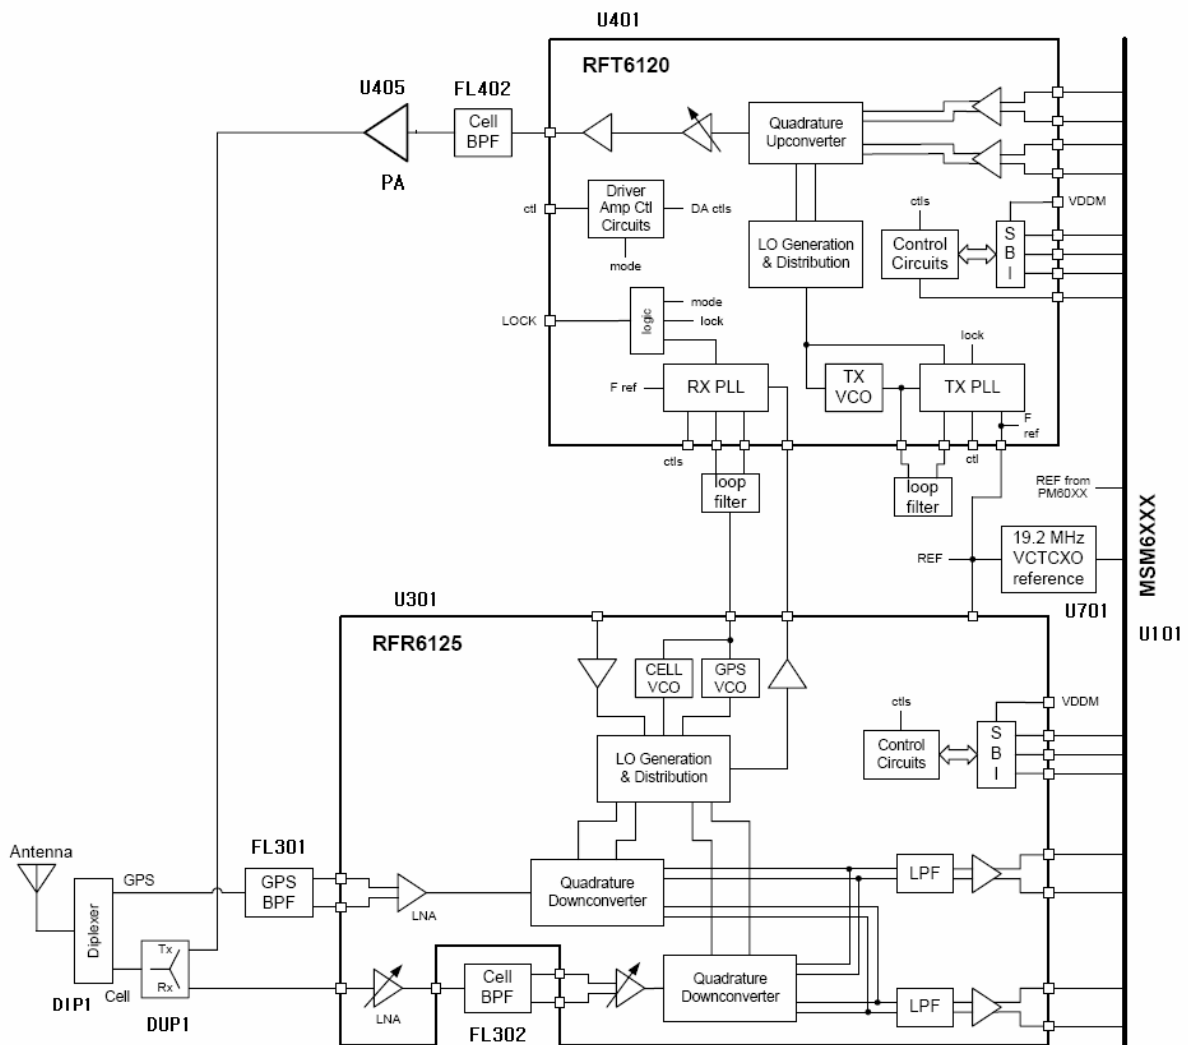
U401

RFT6120

U405

FL402

Cell BPF

PA

Quadrature Upconverter

ctl

Driver Amp Ctl Circuits

DA ctls

mode

ctls

VDDM

LO Generation & Distribution

Control Circuits

S B I

LOCK

logic

mode

lock

lock

F ref

RX PLL

TX VCO

TX PLL

F ref

ctls

ctl

loop filter

loop filter

REF from PM60XX

MSM6XXX

REF

19.2 MHz VCTCXO reference

U301

U701

U101

RFR6125

CELL VCO

GPS VCO

ctls

VDDM

Control Circuits

S B I

LO Generation & Distribution

Antenna

GPS

FL301

GPS BPF

LNA

Quadrature Downconverter

LPF

Diplexer

Tx

Rx

Cell

Cell BPF

LNA

Quadrature Downconverter

LPF

DIP1

DUP1

FL302